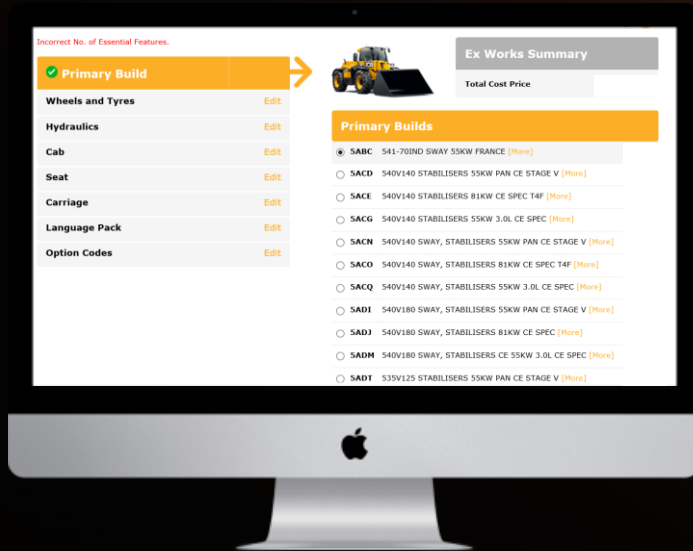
Incorrect No. of Essential Features.

Primary Build

Wheels and Tyres Edit

Hydraulics Edit

Cab Edit

Seat Edit

Carriage Edit

Language Pack Edit

Option Codes Edit

Ex Works Summary

Total Cost Price

Primary Builds

5ABC 541-70IND SWAY 55KW FRANCE [More]

5ACD 540V140 STABILISERS 55KW PAN CE STAGE V [More]

5ACE 540V140 STABILISERS 81KW CE SPEC T4F [More]

5ACG 540V140 STABILISERS 55KW 3.0L CE SPEC [More]

5ACN 540V140 SWAY, STABILISERS 55KW PAN CE STAGE V [More]

5ACO 540V140 SWAY, STABILISERS 81KW CE SPEC T4F [More]

5ACQ 540V140 SWAY, STABILISERS 55KW 3.0L CE SPEC [More]

5ADI 540V180 SWAY, STABILISERS 55KW PAN CE STAGE V [More]

5ADJ 540V180 SWAY, STABILISERS 81KW CE SPEC [More]

5ADM 540V180 SWAY, STABILISERS CE 55KW 3.0L CE SPEC [More]

5ADT 535V125 STABILISERS 55KW PAN CE STAGE V [More]